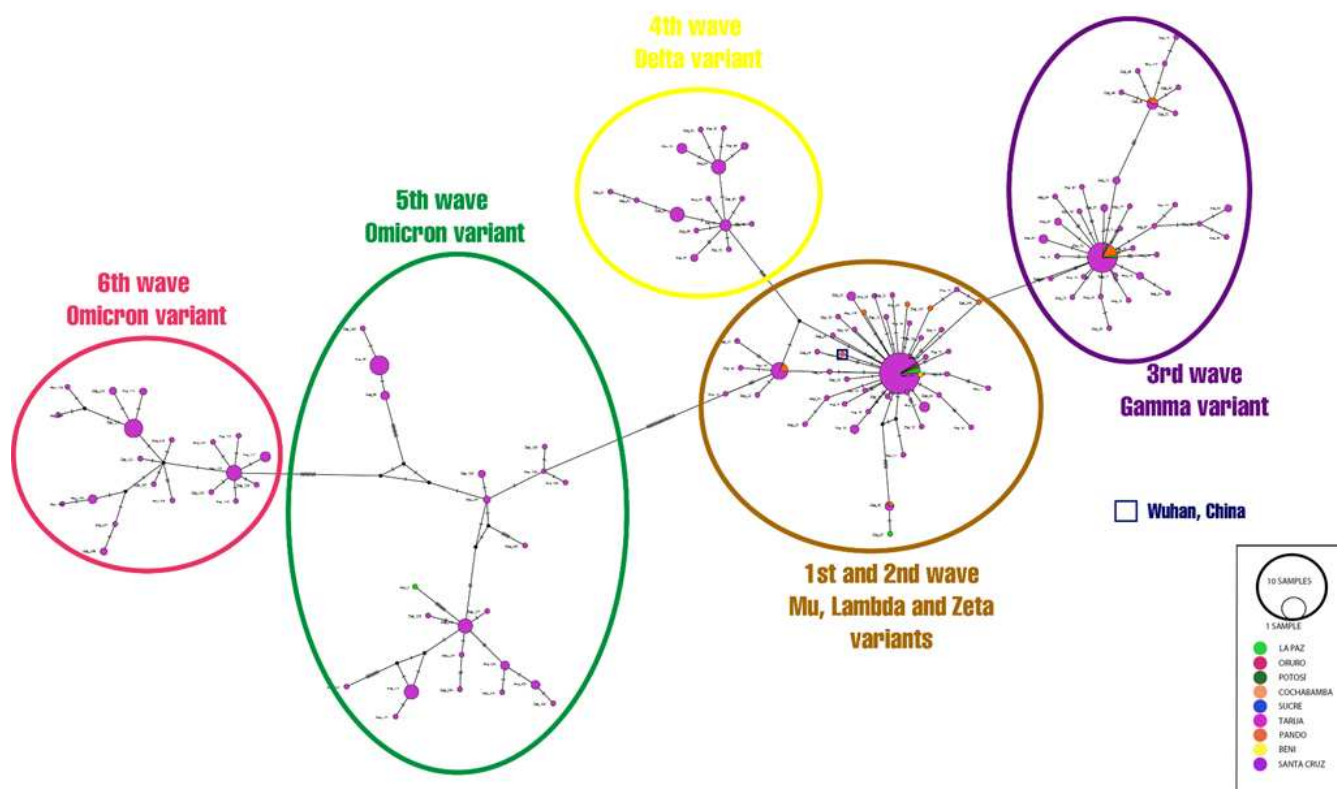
4th wave
Delta variant

5th wave
Omicron variant

6th wave
Omicron variant

3rd wave
Gamma variant

Wuhan, China

1st and 2nd wave
Mu, Lambda and Zeta
variants

10 SAMPLES
1 SAMPLE
LA PAZ
ORURO
POTOSÍ
COCHABAMBA
SUCRE
TARIJA
PANDO
BENI
SANTA CRUZ